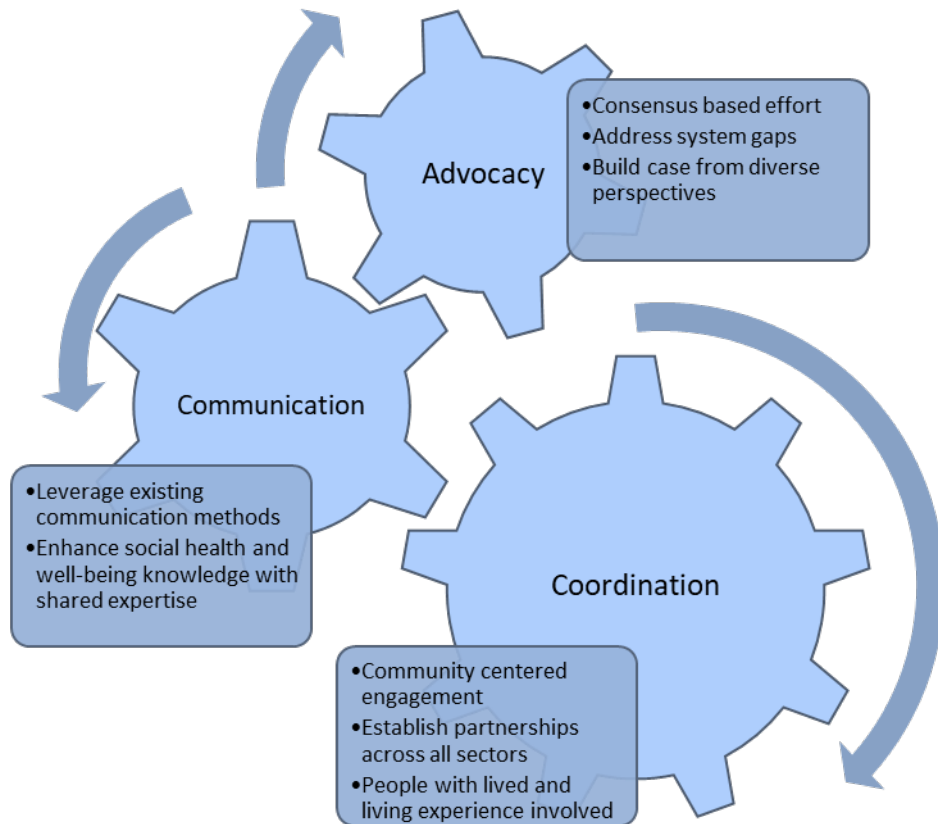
Advocacy

•Consensus based effort
•Address system gaps
•Build case from diverse perspectives

Communication

•Leverage existing communication methods
•Enhance social health and well-being knowledge with shared expertise

Coordination

•Community centered engagement
•Establish partnerships across all sectors
•People with lived and living experience involved